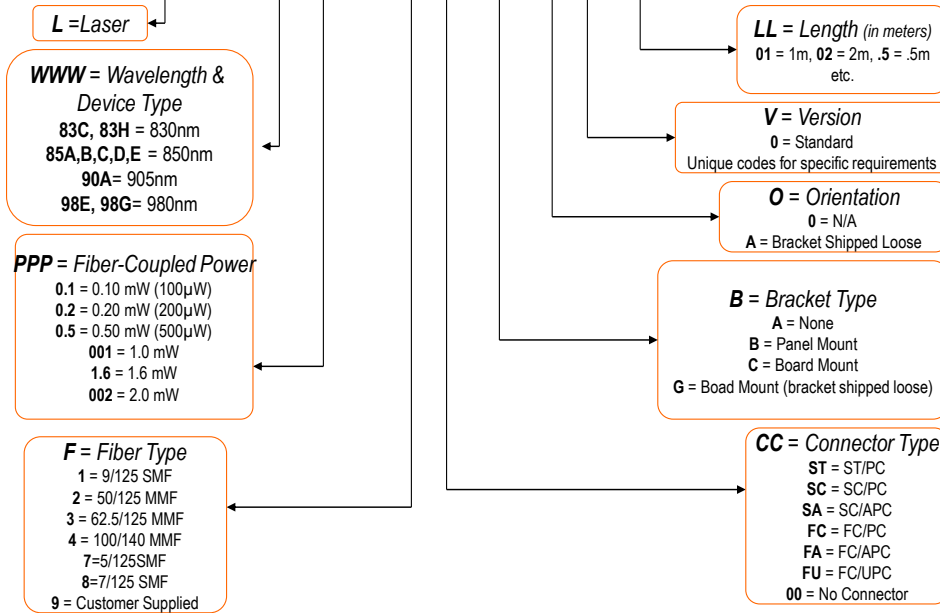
***L*** *=Laser*

***WWW*** = *Wavelength & Device Type*
**83C, 83H** = 830nm
**85A,B,C,D,E** = 850nm
**90A**= 905nm
**98E, 98G**= 980nm

***PPP*** = *Fiber-Coupled Power*
**0.1** = 0.10 mW (100µW)
**0.2** = 0.20 mW (200µW)
**0.5** = 0.50 mW (500µW)
**001** = 1.0 mW
**1.6** = 1.6 mW
**002** = 2.0 mW

***F*** = *Fiber Type*
**1** = 9/125 SMF
**2** = 50/125 MMF
**3** = 62.5/125 MMF
**4** = 100/140 MMF
**7**=5/125SMF
**8**=7/125 SMF
**9** = Customer Supplied

***LL*** = *Length (in meters)*
**01** = 1m, **02** = 2m, **.5** = .5m etc.

***V*** = *Version*
**0** = Standard
Unique codes for specific requirements

***O*** = *Orientation*
**0** = N/A
**A** = Bracket Shipped Loose

***B*** = *Bracket Type*
**A** = None
**B** = Panel Mount
**C** = Board Mount
**G** = Boad Mount (bracket shipped loose)

***CC*** = *Connector Type*
**ST** = ST/PC
**SC** = SC/PC
**SA** = SC/APC
**FC** = FC/PC
**FA** = FC/APC
**FU** = FC/UPC
**00** = No Connector